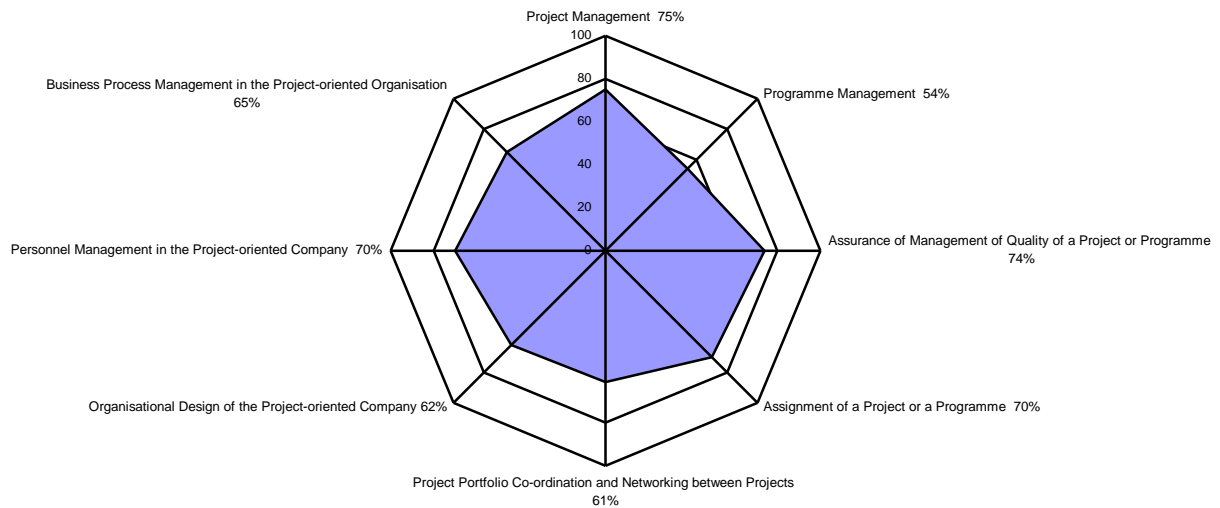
Project Management 75%

100

80

60

40

20

0

Programme Management 54%

Assurance of Management of Quality of a Project or Programme 74%

Assignment of a Project or a Programme 70%

Project Portfolio Co-ordination and Networking between Projects 61%

Organisational Design of the Project-oriented Company 62%

Personnel Management in the Project-oriented Company 70%

Business Process Management in the Project-oriented Organisation 65%